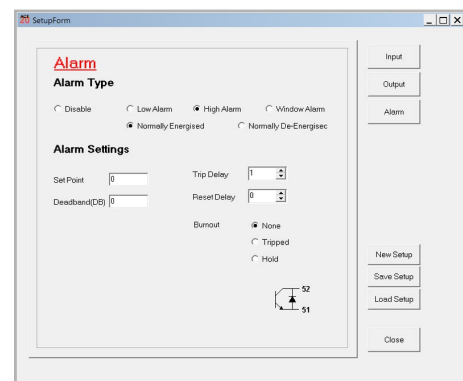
SetupForm

Alarm
Alarm Type

Disable
Low Alarm
High Alarm
Window Alarm
Normally Energised
Normally De-Energisec

Alarm Settings

Set Point 0
Deadband(DB) 0
Trip Delay 1
Reset Delay 0

Burnout
None
Tripped
Hold

52
51

Input
Output
Alarm

New Setup
Save Setup
Load Setup

Close